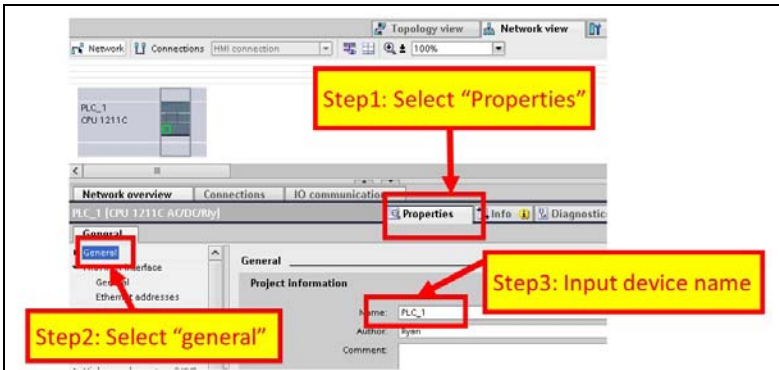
Topology view | Network view

Network | Connections | HMI connection | 100%

PLC_1
CPU 1211C

Step1: Select “Properties”

Network overview | Connections | IO communication

PLC_1 [CPU 1211C AC/DC/Rly]

Properties | Info | Diagnostic

General

General
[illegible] interface
General
Ethernet addresses

General

Project information

Step3: Input device name

Name: PLC_1
Author: Ryan
Comment:

Step2: Select “general”